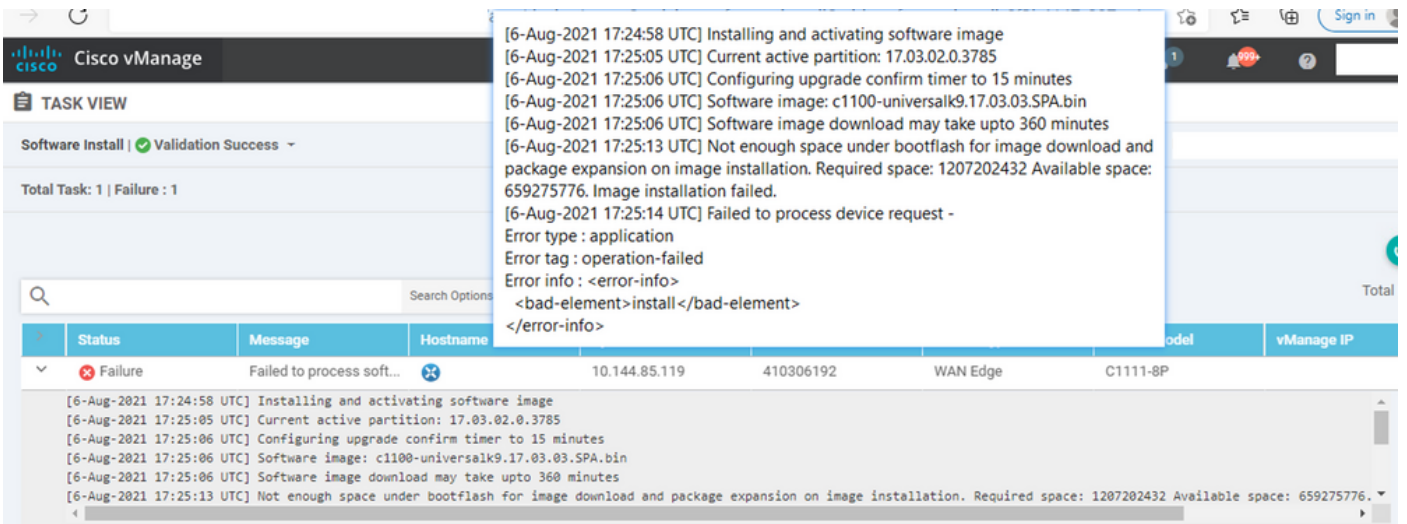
Sign in

Cisco vManage

1

999+

TASK VIEW

Software Install | Validation Success

Total Task: 1 | Failure : 1

Search Options

Total

[6-Aug-2021 17:24:58 UTC] Installing and activating software image
[6-Aug-2021 17:25:05 UTC] Current active partition: 17.03.02.0.3785
[6-Aug-2021 17:25:06 UTC] Configuring upgrade confirm timer to 15 minutes
[6-Aug-2021 17:25:06 UTC] Software image: c1100-universalk9.17.03.03.SPA.bin
[6-Aug-2021 17:25:06 UTC] Software image download may take upto 360 minutes
[6-Aug-2021 17:25:13 UTC] Not enough space under bootflash for image download and package expansion on image installation. Required space: 1207202432 Available space: 659275776. Image installation failed.
[6-Aug-2021 17:25:14 UTC] Failed to process device request -
Error type : application
Error tag : operation-failed
Error info : <error-info>
<bad-element>install</bad-element>
</error-info>

| Status | Message | Hostname | | | | odel | vManage IP |
|---|---|---|---|---|---|---|---|
| Failure | Failed to process soft... | | 10.144.85.119 | 410306192 | WAN Edge | C1111-8P | |

[6-Aug-2021 17:24:58 UTC] Installing and activating software image
[6-Aug-2021 17:25:05 UTC] Current active partition: 17.03.02.0.3785
[6-Aug-2021 17:25:06 UTC] Configuring upgrade confirm timer to 15 minutes
[6-Aug-2021 17:25:06 UTC] Software image: c1100-universalk9.17.03.03.SPA.bin
[6-Aug-2021 17:25:06 UTC] Software image download may take upto 360 minutes
[6-Aug-2021 17:25:13 UTC] Not enough space under bootflash for image download and package expansion on image installation. Required space: 1207202432 Available space: 659275776.